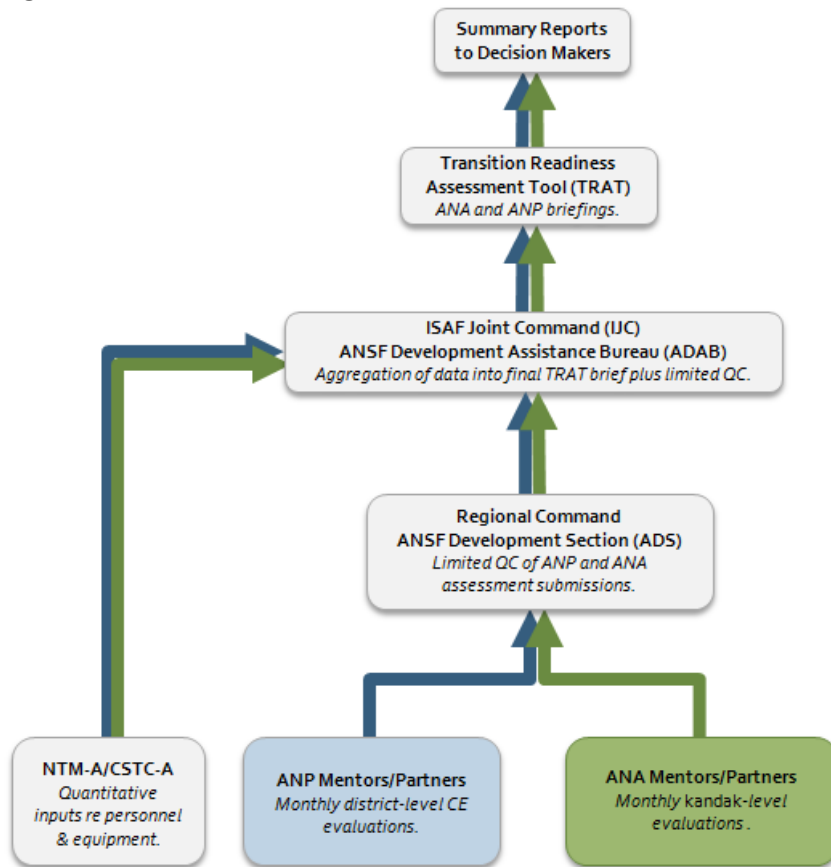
Summary Reports to Decision Makers

Transition Readiness Assessment Tool (TRAT)
ANA and ANP briefings.

ISAF Joint Command (IJC)
ANSF Development Assistance Bureau (ADAB)
Aggregation of data into final TRAT brief plus limited QC.

Regional Command
ANSF Development Section (ADS)
Limited QC of ANP and ANA assessment submissions.

NTM-A/CSTC-A
Quantitative inputs re personnel & equipment.

ANP Mentors/Partners
Monthly district-level CE evaluations.

ANA Mentors/Partners
Monthly kandak-level evaluations .